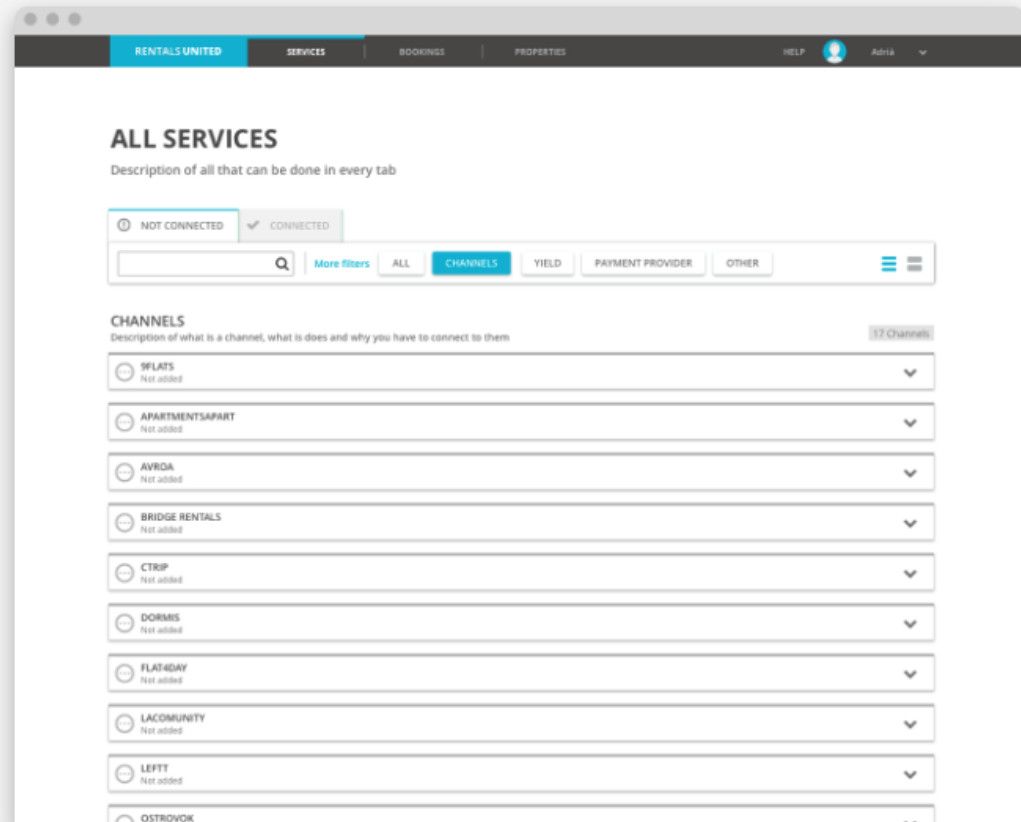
RENTALS UNITED SERVICES BOOKINGS PROPERTIES HELP Adrià

ALL SERVICES

Description of all that can be done in every tab

NOT CONNECTED CONNECTED

More filters ALL CHANNELS YIELD PAYMENT PROVIDER OTHER

CHANNELS

Description of what is a channel, what is does and why you have to connect to them

17 Channels

9FLATS
Not added

APARTMENTSAPART
Not added

AVROA
Not added

BRIDGE RENTALS
Not added

CTRIP
Not added

DORMIS
Not added

FLAT4DAY
Not added

LACOMUNITY
Not added

LEFTT
Not added

OSTROVOK